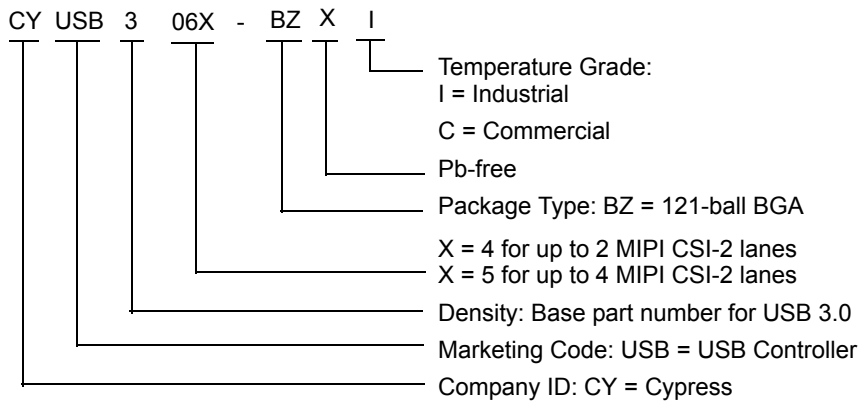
CY USB 3 06X - BZ X I

Temperature Grade:
I = Industrial

C = Commercial

Pb-free

Package Type: BZ = 121-ball BGA

X = 4 for up to 2 MIPI CSI-2 lanes
X = 5 for up to 4 MIPI CSI-2 lanes

Density: Base part number for USB 3.0

Marketing Code: USB = USB Controller

Company ID: CY = Cypress